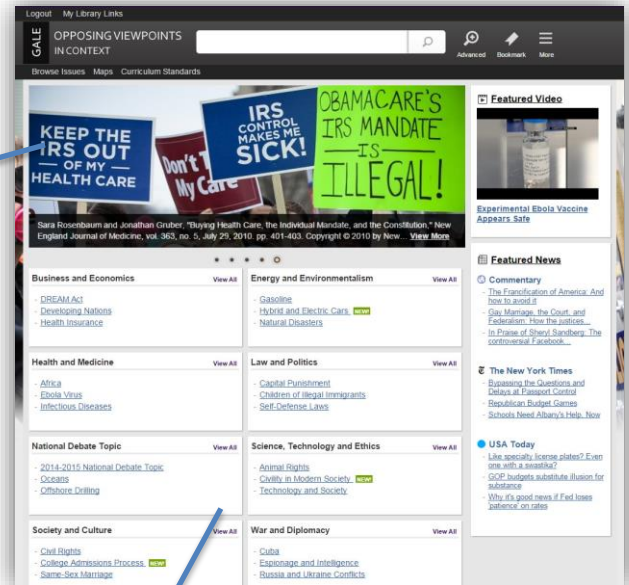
Logout My Library Links

GALE OPPOSING VIEWPOINTS IN CONTEXT

Advanced Bookmark More

Browse Issues Maps Curriculum Standards

KEEP THE IRS OUT OF MY HEALTH CARE

Don't T My Care

IRS CONTROL MAKES ME SICK!

OBAMACARE'S IRS MANDATE IS ILLEGAL!

Sara Rosenbaum and Jonathan Gruber, "Buying Health Care, the Individual Mandate, and the Constitution," New England Journal of Medicine, vol. 363, no. 5, July 29, 2010. pp. 401-403. Copyright © 2010 by New... View More

Business and Economics View All
- DREAM Act
- Developing Nations
- Health Insurance

Energy and Environmentalism View All
- Gasoline
- Hybrid and Electric Cars NEW
- Natural Disasters

Health and Medicine View All
- Africa
- Ebola Virus
- Infectious Diseases

Law and Politics View All
- Capital Punishment
- Children of Illegal Immigrants
- Self-Defense Laws

National Debate Topic View All
- 2014-2015 National Debate Topic
- Oceans
- Offshore Drilling

Science, Technology and Ethics View All
- Animal Rights
- Civility in Modern Society NEW
- Technology and Society

Society and Culture View All
- Civil Rights
- College Admissions Process NEW
- Same-Sex Marriage

War and Diplomacy View All
- Cuba
- Espionage and Intelligence
- Russia and Ukraine Conflicts

Featured Video

Experimental Ebola Vaccine Appears Safe

Featured News

Commentary
- The Francification of America: And how to avoid it
- Gay Marriage, the Court, and Federalism: How the justices...
- In Praise of Sheryl Sandberg: The controversial Facebook...

The New York Times
- Bypassing the Questions and Delays at Passport Control
- Republican Budget Games
- Schools Need Albany's Help, Now

USA Today
- Like specialty license plates? Even one with a swastika?
- GOP budgets substitute illusion for substance
- Why it's good news if Fed loses 'patience' on rates